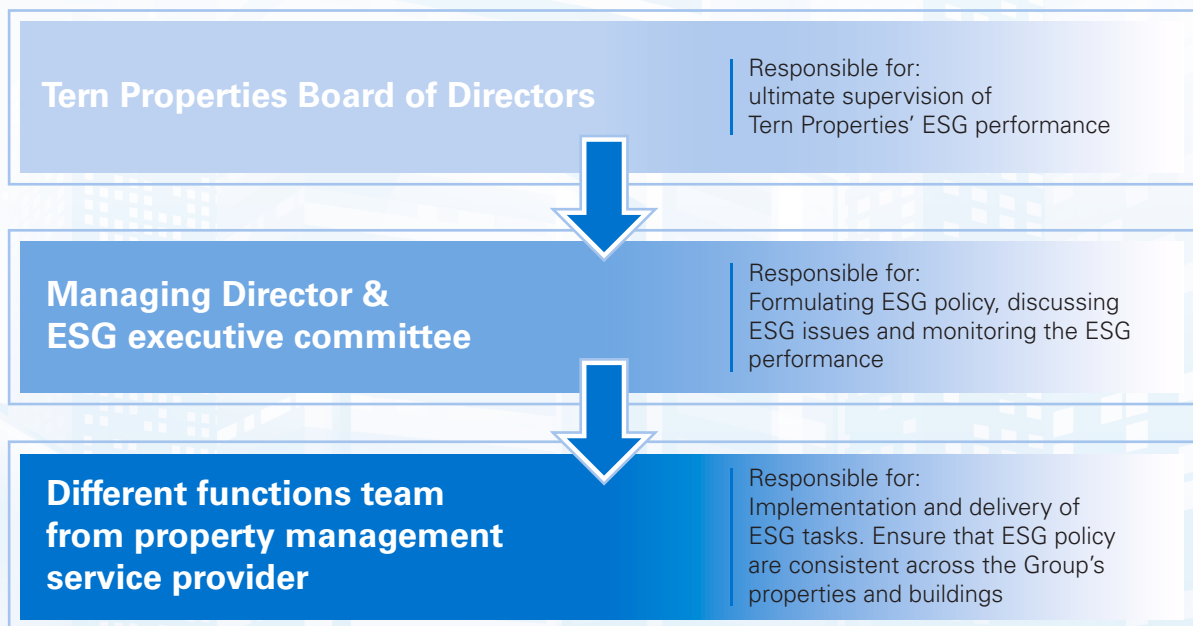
Tern Properties Board of Directors

Responsible for:
ultimate supervision of Tern Properties’ ESG performance

Managing Director & ESG executive committee

Responsible for:
Formulating ESG policy, discussing ESG issues and monitoring the ESG performance

Different functions team from property management service provider

Responsible for:
Implementation and delivery of ESG tasks. Ensure that ESG policy are consistent across the Group’s properties and buildings